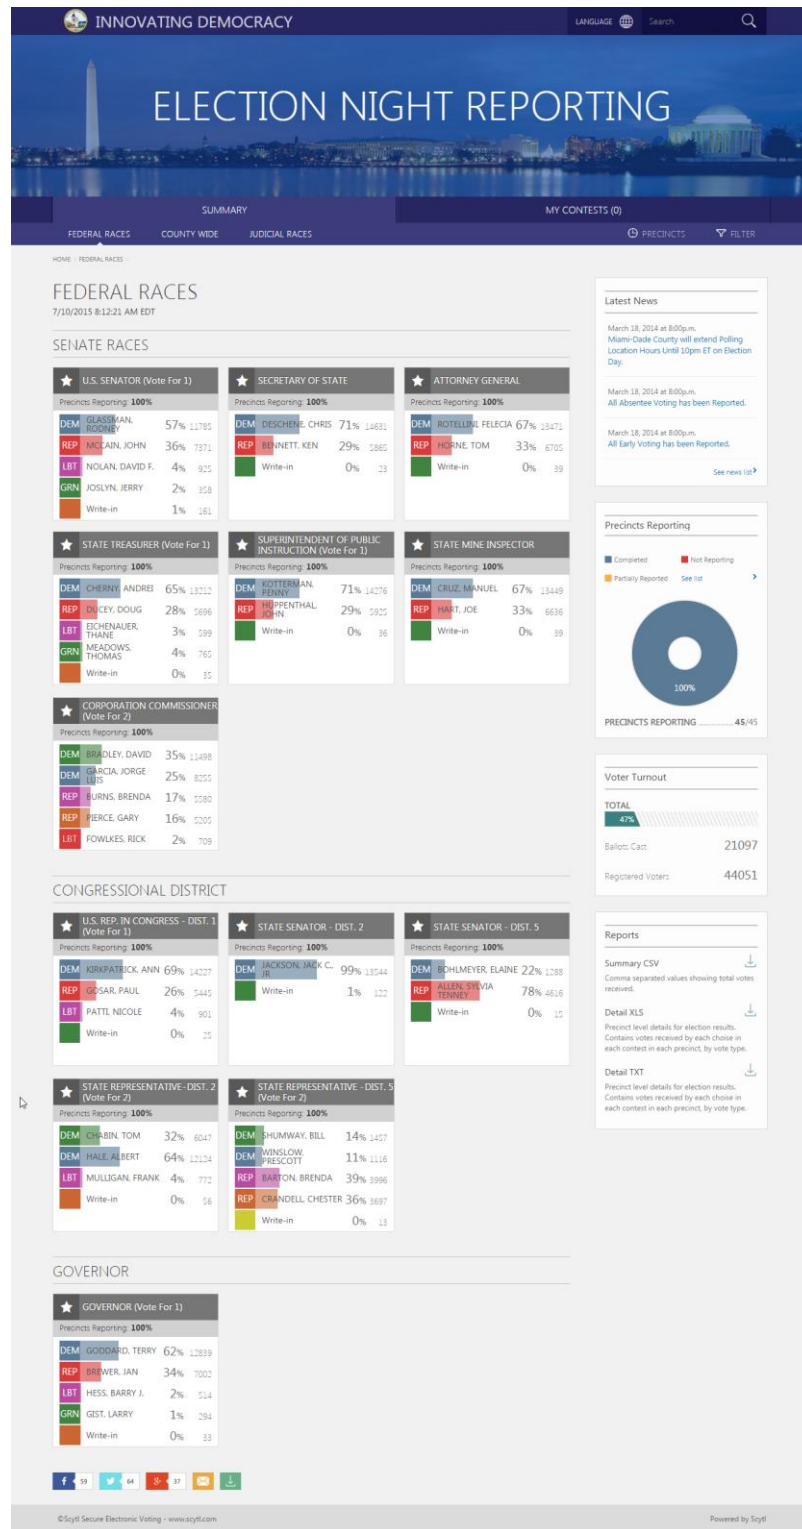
INNOVATING DEMOCRACY

LANGUAGE Search

ELECTION NIGHT REPORTING

SUMMARY

MY CONTESTS (0)

FEDERAL RACES COUNTY WIDE JUDICIAL RACES

PRECINCTS FILTER

HOME > FEDERAL RACES >

FEDERAL RACES
7/10/2015 8:12:21 AM EDT

SENATE RACES

U.S. SENATOR (Vote For 1)
Precincts Reporting: 100%
DEM GLASSMAN, RODNEY 57% 11785
REP MCCAIN, JOHN 36% 7371
LBT NOLAN, DAVID F. 4% 925
GRN JOSLYN, JERRY 2% 358
Write-in 1% 161

SECRETARY OF STATE
Precincts Reporting: 100%
DEM DESCHENE, CHRIS 71% 14631
REP BENNETT, KEN 29% 5865
Write-in 0% 23

ATTORNEY GENERAL
Precincts Reporting: 100%
DEM ROTELLINI, FELECIA 67% 13471
REP HORNE, TOM 33% 6705
Write-in 0% 39

STATE TREASURER (Vote For 1)
Precincts Reporting: 100%
DEM CHERNY, ANDREI 65% 13212
REP DUCEY, DOUG 28% 5696
LBT EICHENAUER, THANE 3% 599
GRN MEADOWS, THOMAS 4% 765
Write-in 0% 35

SUPERINTENDENT OF PUBLIC INSTRUCTION (Vote For 1)
Precincts Reporting: 100%
DEM KOTTERMAN, PENNY 71% 14276
REP HUPPENTHAL, JOHN 29% 5925
Write-in 0% 36

STATE MINE INSPECTOR
Precincts Reporting: 100%
DEM CRUZ, MANUEL 67% 13449
REP HART, JOE 33% 6636
Write-in 0% 39

CORPORATION COMMISSIONER (Vote For 2)
Precincts Reporting: 100%
DEM BRADLEY, DAVID 35% 11498
DEM GARCIA, JORGE LUIS 25% 8255
REP BURNS, BRENDA 17% 5580
REP PIERCE, GARY 16% 5205
LBT FOWLKES, RICK 2% 709

CONGRESSIONAL DISTRICT

U.S. REP. IN CONGRESS - DIST. 1 (Vote For 1)
Precincts Reporting: 100%
DEM KIRKPATRICK, ANN 69% 14227
REP GOSAR, PAUL 26% 5445
LBT PATTI, NICOLE 4% 901
Write-in 0% 25

STATE SENATOR - DIST. 2
Precincts Reporting: 100%
DEM JACKSON, JACK C., JR 99% 13544
Write-in 1% 122

STATE SENATOR - DIST. 5
Precincts Reporting: 100%
DEM BOHLMEYER, ELAINE 22% 1288
REP ALLEN, SYLVIA TENNEY 78% 4616
Write-in 0% 15

STATE REPRESENTATIVE - DIST. 2 (Vote For 2)
Precincts Reporting: 100%
DEM CHABIN, TOM 32% 6047
DEM HALE, ALBERT 64% 12124
LBT MULLIGAN, FRANK 4% 772
Write-in 0% 56

STATE REPRESENTATIVE - DIST. 5 (Vote For 2)
Precincts Reporting: 100%
DEM SHUMWAY, BILL 14% 1457
DEM WINSLOW, PRESCOTT 11% 1116
REP BARTON, BRENDA 39% 3996
REP CRANDELL, CHESTER 36% 3697
Write-in 0% 13

GOVERNOR

GOVERNOR (Vote For 1)
Precincts Reporting: 100%
DEM GODDARD, TERRY 62% 12839
REP BREWER, JAN 34% 7002
LBT HESS, BARRY J. 2% 514
GRN GIST, LARRY 1% 294
Write-in 0% 33

59 64 37

Latest News
March 18, 2014 at 8:00p.m.
Miami-Dade County will extend Polling Location Hours Until 10pm ET on Election Day.
March 18, 2014 at 8:00p.m.
All Absentee Voting has been Reported.
March 18, 2014 at 8:00p.m.
All Early Voting has been Reported.
See news list

Precincts Reporting
Completed Not Reporting
Partially Reported See list
100%
PRECINCTS REPORTING ............ 45/45

Voter Turnout
TOTAL
47%
Ballots Cast 21097
Registered Voters 44051

Reports
Summary CSV
Comma separated values showing total votes received.
Detail XLS
Precinct level details for election results. Contains votes received by each choice in each contest in each precinct, by vote type.
Detail TXT
Precinct level details for election results. Contains votes received by each choice in each contest in each precinct, by vote type.

©Scytl Secure Electronic Voting - www.scytl.com
Powered by Scytl